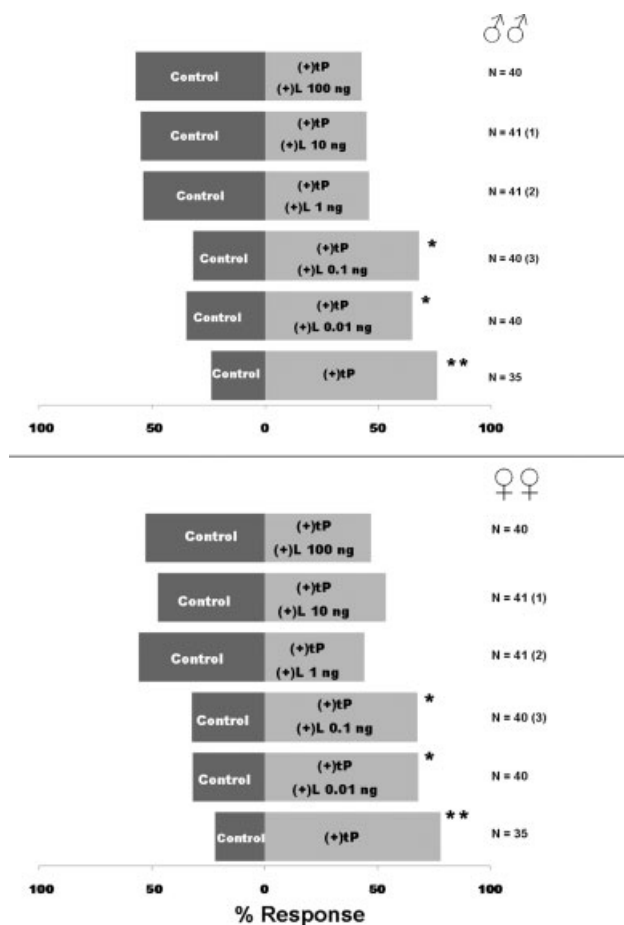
♂♂

Control (+)tP (+)L 100 ng N = 40

Control (+)tP (+)L 10 ng N = 41 (1)

Control (+)tP (+)L 1 ng N = 41 (2)

Control (+)tP (+)L 0.1 ng * N = 40 (3)

Control (+)tP (+)L 0.01 ng * N = 40

Control (+)tP ** N = 35

100 50 0 50 100

♀♀

Control (+)tP (+)L 100 ng N = 40

Control (+)tP (+)L 10 ng N = 41 (1)

Control (+)tP (+)L 1 ng N = 41 (2)

Control (+)tP (+)L 0.1 ng * N = 40 (3)

Control (+)tP (+)L 0.01 ng * N = 40

Control (+)tP ** N = 35

100 50 0 50 100

% Response